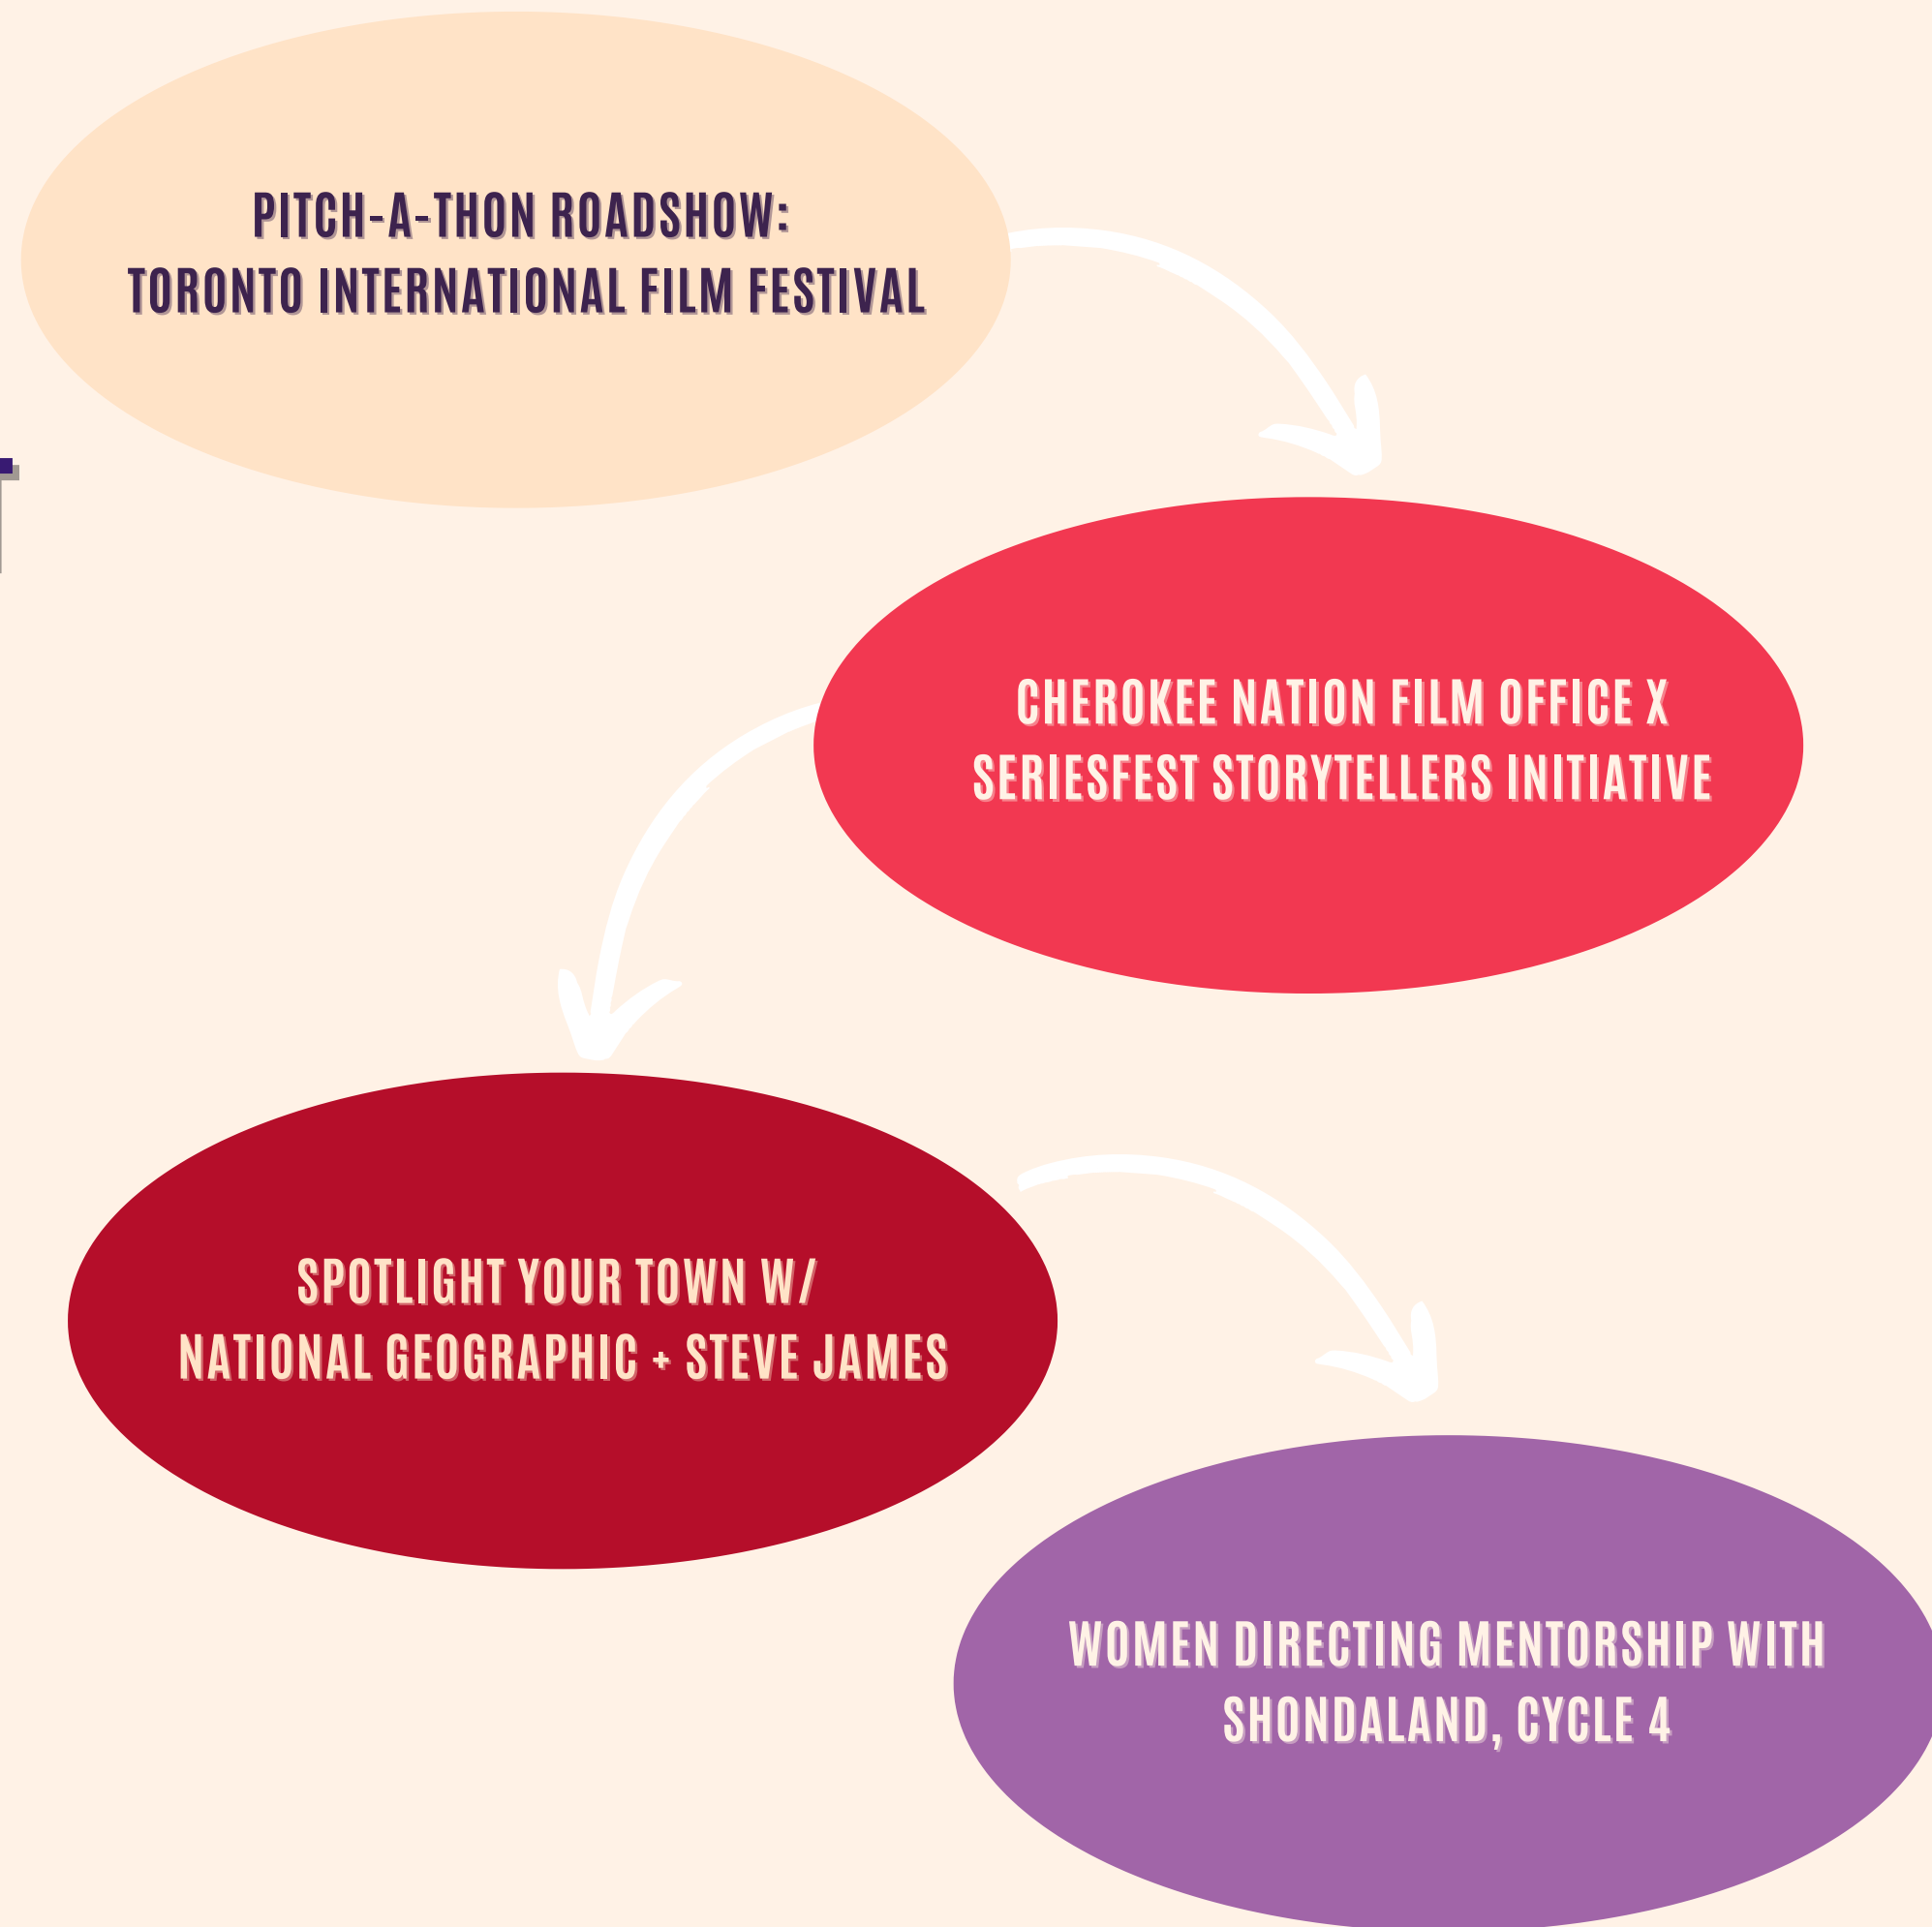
PITCH-A-THON ROADSHOW:
TORONTO INTERNATIONAL FILM FESTIVAL

CHEROKEE NATION FILM OFFICE X
SERIESFEST STORYTELLERS INITIATIVE

SPOTLIGHT YOUR TOWN W/
NATIONAL GEOGRAPHIC + STEVE JAMES

WOMEN DIRECTING MENTORSHIP WITH
SHONDALAND, CYCLE 4